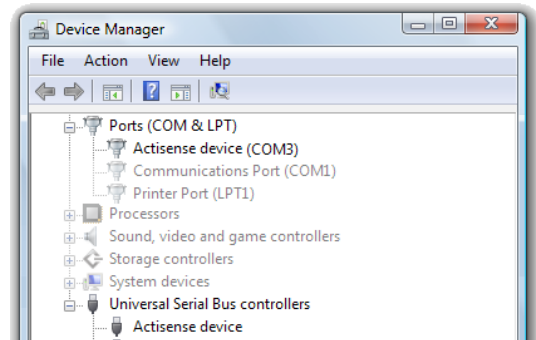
Device Manager

File Action View Help

Ports (COM & LPT)
Actisense device (COM3)
Communications Port (COM1)
Printer Port (LPT1)
Processors
Sound, video and game controllers
Storage controllers
System devices
Universal Serial Bus controllers
Actisense device